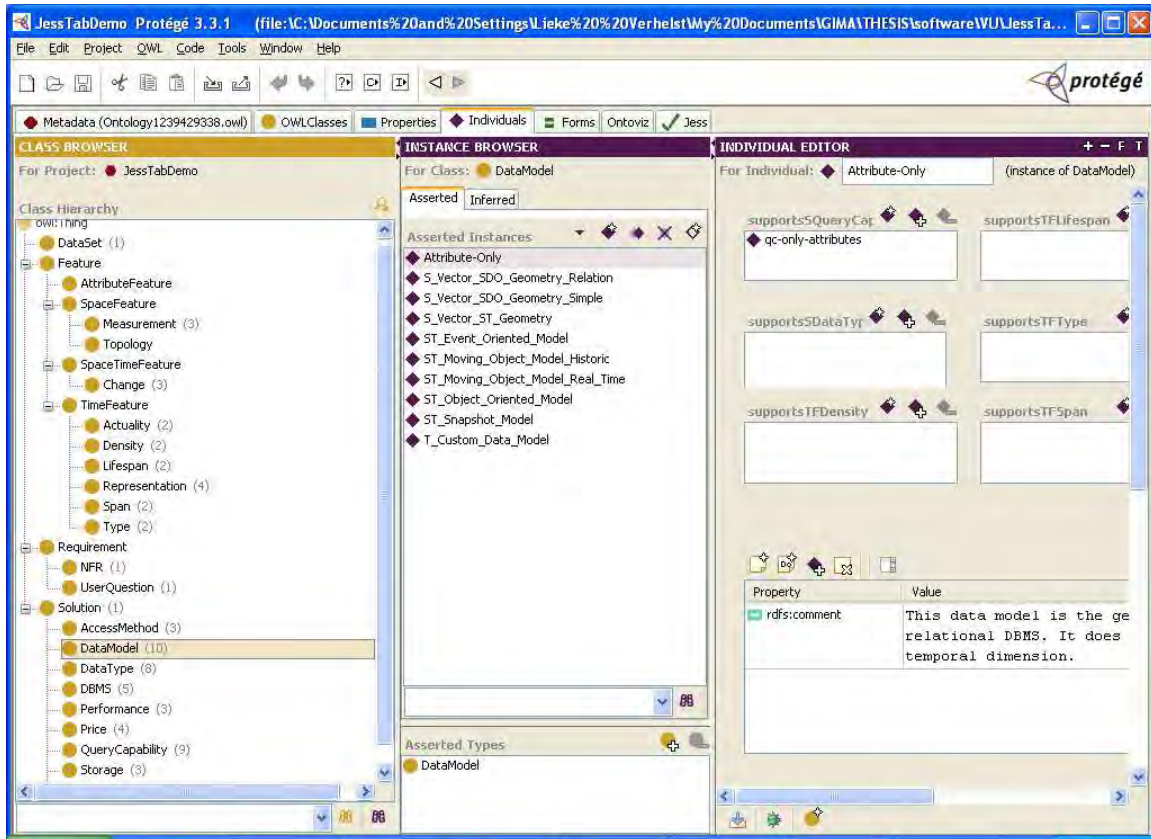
JessTabDemo Protégé 3.3.1 (file:\C:\Documents%20and%20Settings\Lieke%20%20Verhelst\My%20Documents\GIMA\THESIS\software\VU\JessTa...

File Edit Project OWL Code Tools Window Help

protégé

Metadata (Ontology1239429338.owl) OWLClasses Properties Individuals Forms Ontoviz Jess

CLASS BROWSER
For Project: JessTabDemo

Class Hierarchy
owl:Thing
DataSet (1)
Feature
AttributeFeature
SpaceFeature
Measurement (3)
Topology
SpaceTimeFeature
Change (3)
TimeFeature
Actuality (2)
Density (2)
Lifespan (2)
Representation (4)
Span (2)
Type (2)
Requirement
NFR (1)
UserQuestion (1)
Solution (1)
AccessMethod (3)
DataModel (10)
DataType (8)
DBMS (5)
Performance (3)
Price (4)
QueryCapability (9)
Storage (3)

INSTANCE BROWSER
For Class: DataModel
Asserted Inferred
Asserted Instances
Attribute-Only
S_Vector_SDO_Geometry_Relation
S_Vector_SDO_Geometry_Simple
S_Vector_ST_Geometry
ST_Event_Oriented_Model
ST_Moving_Object_Model_Historic
ST_Moving_Object_Model_Real_Time
ST_Object_Oriented_Model
ST_Snapshot_Model
T_Custom_Data_Model

Asserted Types
DataModel

INDIVIDUAL EDITOR
For Individual: Attribute-Only (instance of DataModel)

supportsSQueryCap
qc-only-attributes
supportsTFLifespan
supportsSDataTyp
supportsTFType
supportsTFDensity
supportsTFSpan

| Property | Value |
|---|---|
| rdfs:comment | This data model is the ge relational DBMS. It does temporal dimension. |